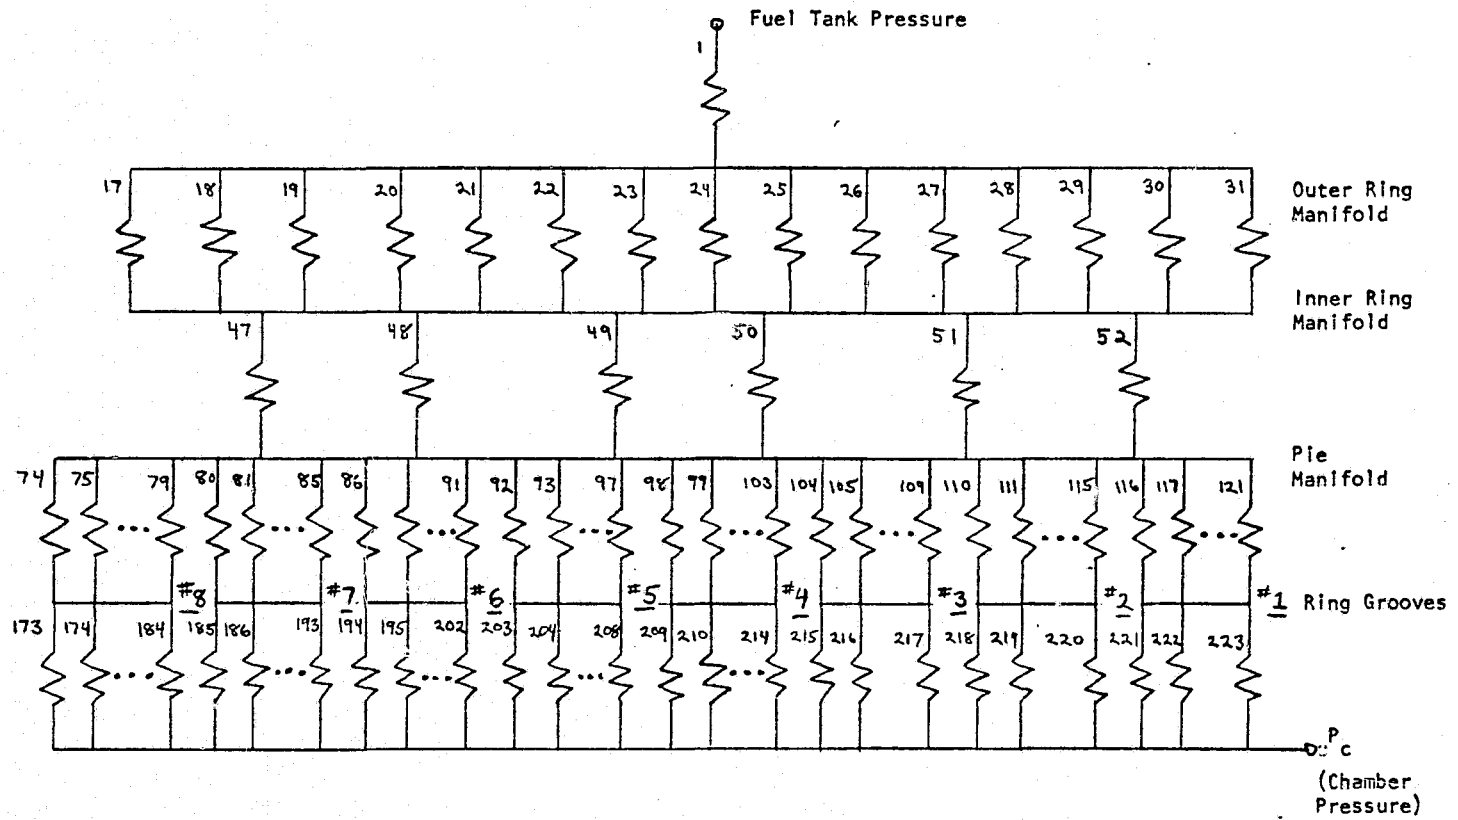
Fuel Tank Pressure

1

17 18 19 20 21 22 23 24 25 26 27 28 29 30 31

Outer Ring Manifold

Inner Ring Manifold

47 48 49 50 51 52

Pie Manifold

74 75 79 80 81 85 86 91 92 93 97 98 99 103 104 105 109 110 111 115 116 117 121

#8 #7 #6 #5 #4 #3 #2 #1 Ring Grooves

173 174 184 185 186 193 194 195 202 203 204 208 209 210 214 215 216 217 218 219 220 221 222 223

$P_c$

(Chamber Pressure)